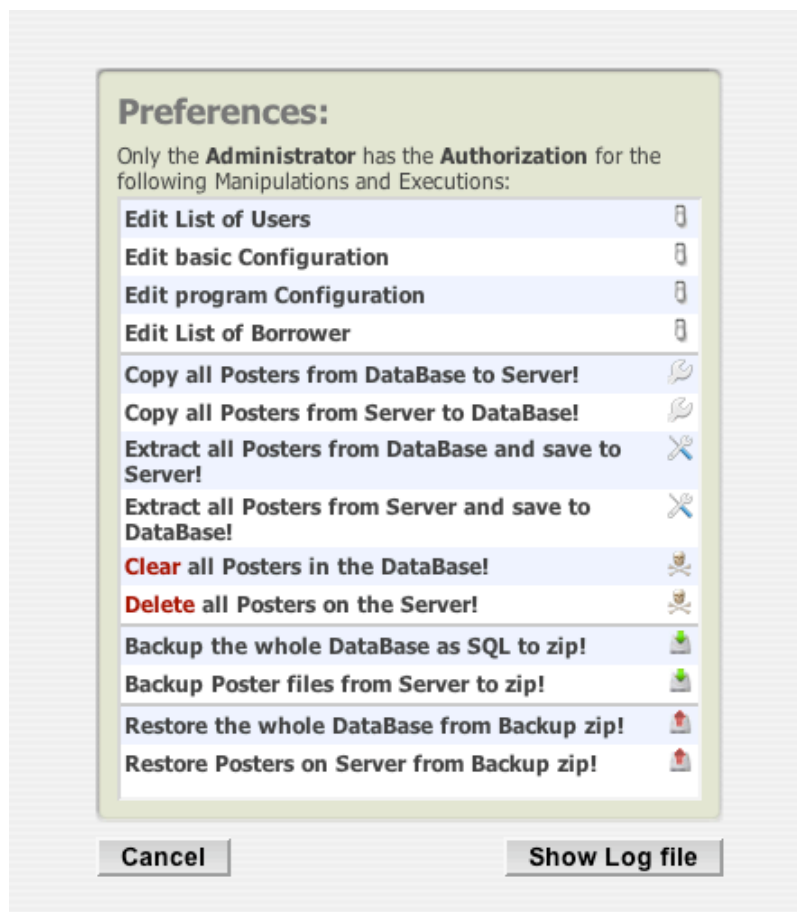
Preferences:

Only the **Administrator** has the **Authorization** for the following Manipulations and Executions:

Edit List of Users

Edit basic Configuration

Edit program Configuration

Edit List of Borrower

Copy all Posters from DataBase to Server!

Copy all Posters from Server to DataBase!

Extract all Posters from DataBase and save to Server!

Extract all Posters from Server and save to DataBase!

Clear all Posters in the DataBase!

Delete all Posters on the Server!

Backup the whole DataBase as SQL to zip!

Backup Poster files from Server to zip!

Restore the whole DataBase from Backup zip!

Restore Posters on Server from Backup zip!

Cancel

Show Log file